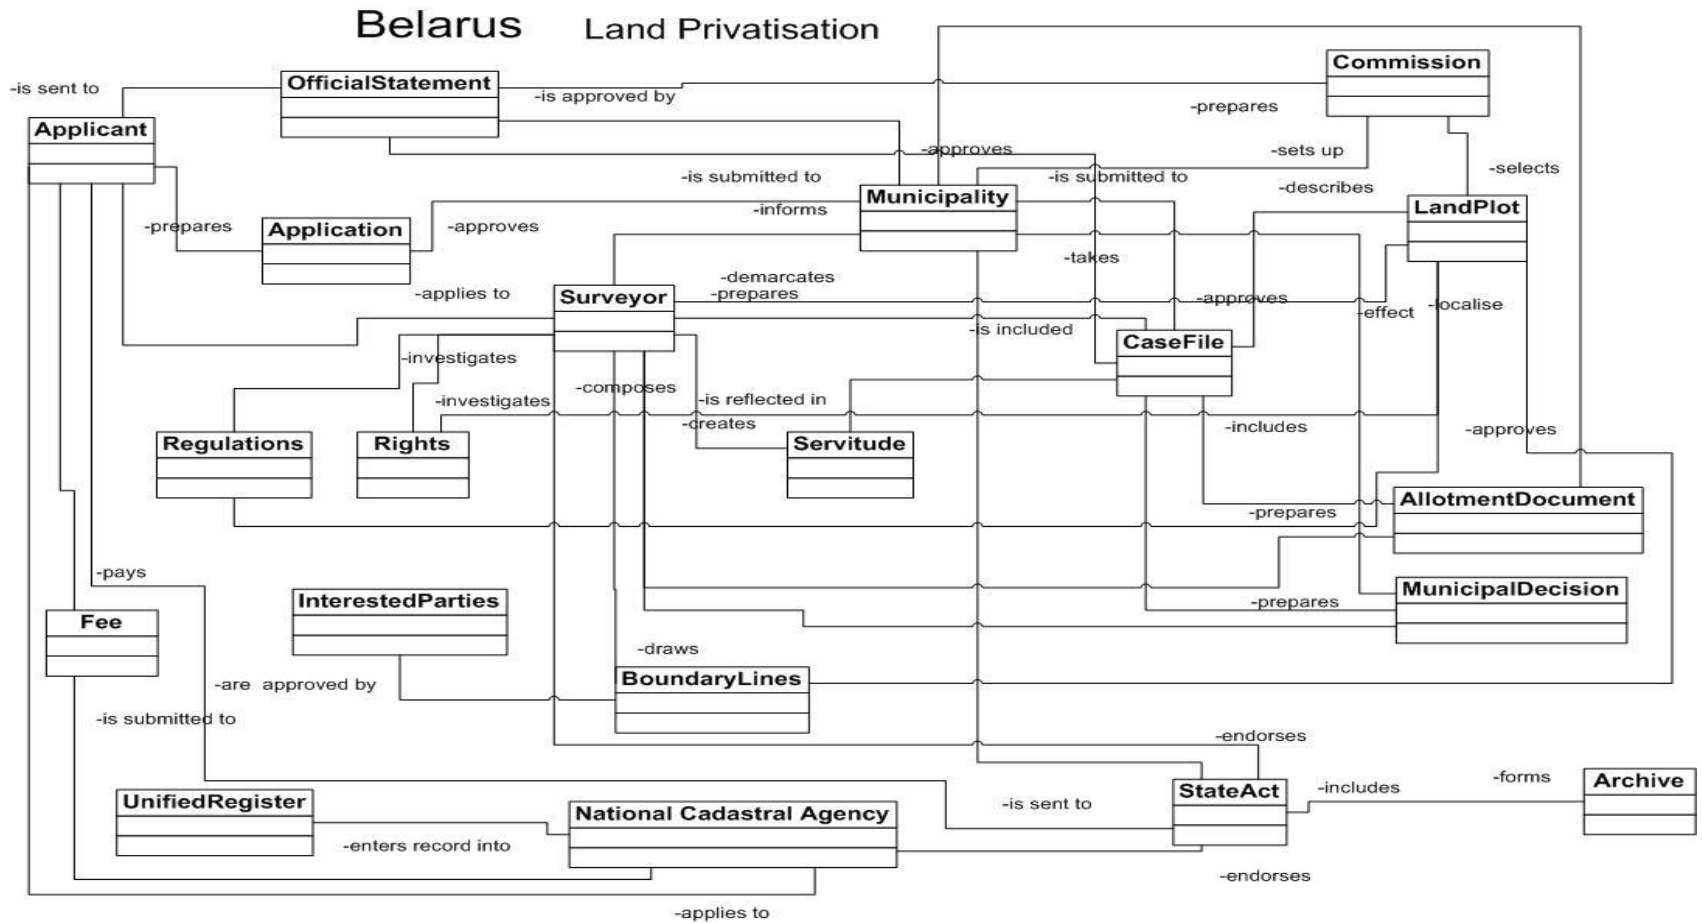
Belarus Land Privatisation

-is sent to
OfficialStatement
-is approved by
Commission
-prepares
Applicant
-approves
-sets up
-selects
-is submitted to
Municipality
-is submitted to
-describes
LandPlot
-prepares
Application
-approves
-informs
-takes
-demarcates
-applies to
Surveyor
-prepares
-approves
-effect
-localise
-is included
CaseFile
-investigates
-composes
-is reflected in
-investigates
-creates
-includes
-approves
Regulations
Rights
Servitude
AllotmentDocument
-prepares
-pays
MunicipalDecision
InterestedParties
-prepares
Fee
-draws
-are approved by
BoundaryLines
-is submitted to
-endorses
-forms
Archive
StateAct
-includes
UnifiedRegister
-is sent to
National Cadastral Agency
-enters record into
-endorses
-applies to